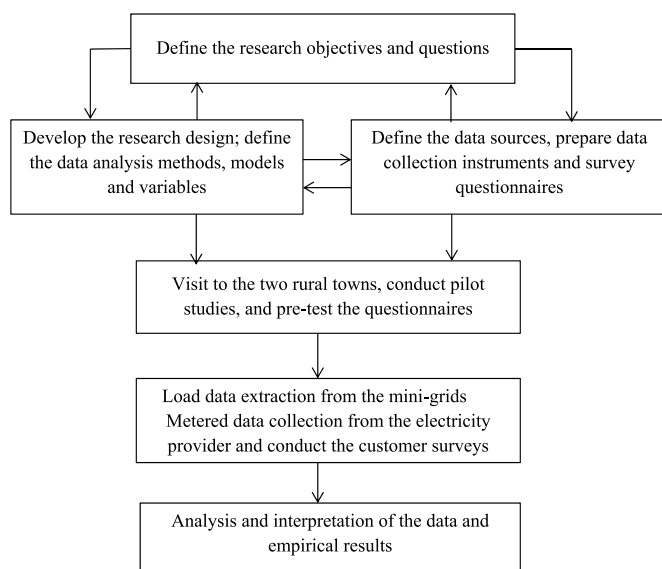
Define the research objectives and questions

Develop the research design; define the data analysis methods, models and variables

Define the data sources, prepare data collection instruments and survey questionnaires

Visit to the two rural towns, conduct pilot studies, and pre-test the questionnaires

Load data extraction from the mini-grids
Metered data collection from the electricity provider and conduct the customer surveys

Analysis and interpretation of the data and empirical results